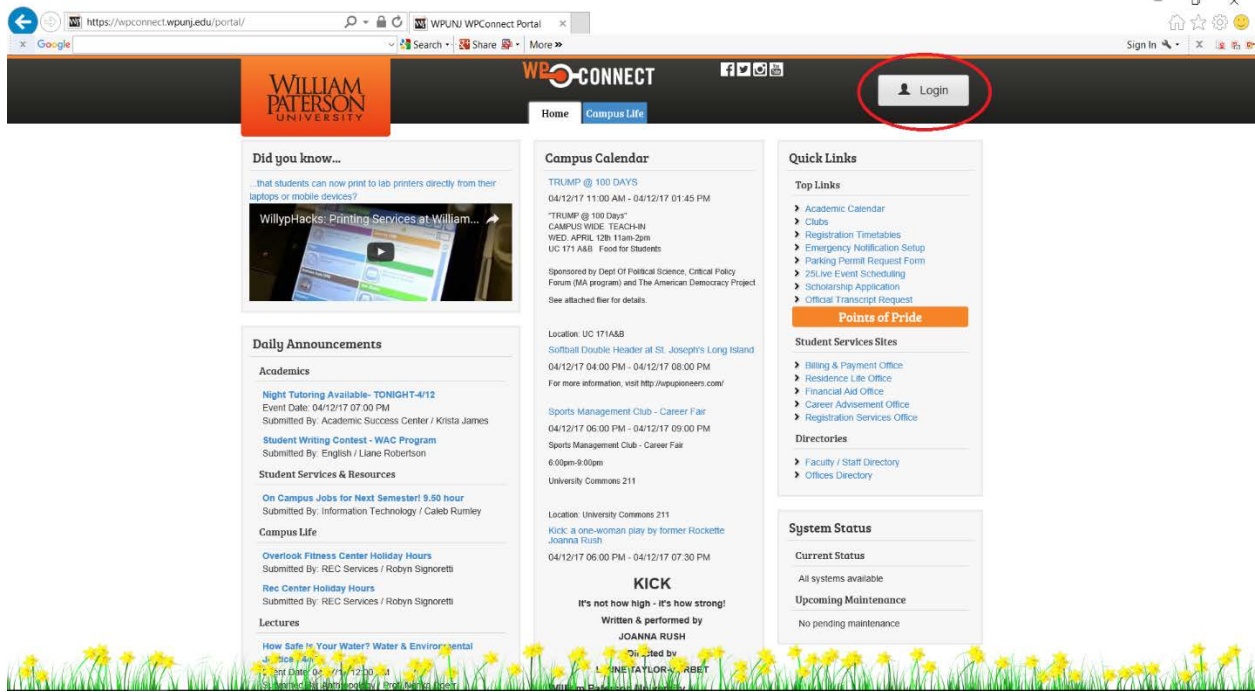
https://wpconnect.wpunj.edu/portal/

WPUNJ WPConnect Portal

x Google

Search • Share • More »

Sign In

WILLIAM PATERSON UNIVERSITY

WP CONNECT

Login

Home Campus Life

Did you know...

...that students can now print to lab printers directly from their laptops or mobile devices?

WillypHacks: Printing Services at William...

Daily Announcements

Academics

Night Tutoring Available- TONIGHT-4/12
Event Date: 04/12/17 07:00 PM
Submitted By: Academic Success Center / Krista James

Student Writing Contest - WAC Program
Submitted By: English / Liane Robertson

Student Services & Resources

On Campus Jobs for Next Semester! 9.50 hour
Submitted By: Information Technology / Caleb Rumley

Campus Life

Overlook Fitness Center Holiday Hours
Submitted By: REC Services / Robyn Signoretti

Rec Center Holiday Hours
Submitted By: REC Services / Robyn Signoretti

Lectures

How Safe Is Your Water? Water & Environmental Justice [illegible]
Event Date: 04/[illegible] 12:00 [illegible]
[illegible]

Campus Calendar

TRUMP @ 100 DAYS
04/12/17 11:00 AM - 04/12/17 01:45 PM

"TRUMP @ 100 Days"
CAMPUS WIDE TEACH-IN
WED. APRIL 12th 11am-2pm
UC 171 A&B Food for Students

Sponsored by Dept Of Political Science, Critical Policy Forum (MA program) and The American Democracy Project

See attached flier for details.

Location: UC 171A&B

Softball Double Header at St. Joseph's Long Island
04/12/17 04:00 PM - 04/12/17 08:00 PM
For more information, visit http://wpupioneers.com/

Sports Management Club - Career Fair
04/12/17 06:00 PM - 04/12/17 09:00 PM
Sports Management Club - Career Fair
6:00pm-9:00pm
University Commons 211

Location: University Commons 211

Kick: a one-woman play by former Rockette Joanna Rush
04/12/17 06:00 PM - 04/12/17 07:30 PM

KICK
It's not how high - it's how strong!
Written & performed by
JOANNA RUSH
Directed by
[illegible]NE TAYLOR-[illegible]RBET
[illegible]

Quick Links

Top Links

Academic Calendar
Clubs
Registration Timetables
Emergency Notification Setup
Parking Permit Request Form
25Live Event Scheduling
Scholarship Application
Official Transcript Request

Points of Pride

Student Services Sites

Billing & Payment Office
Residence Life Office
Financial Aid Office
Career Advisement Office
Registration Services Office

Directories

Faculty / Staff Directory
Offices Directory

System Status

Current Status
All systems available

Upcoming Maintenance
No pending maintenance